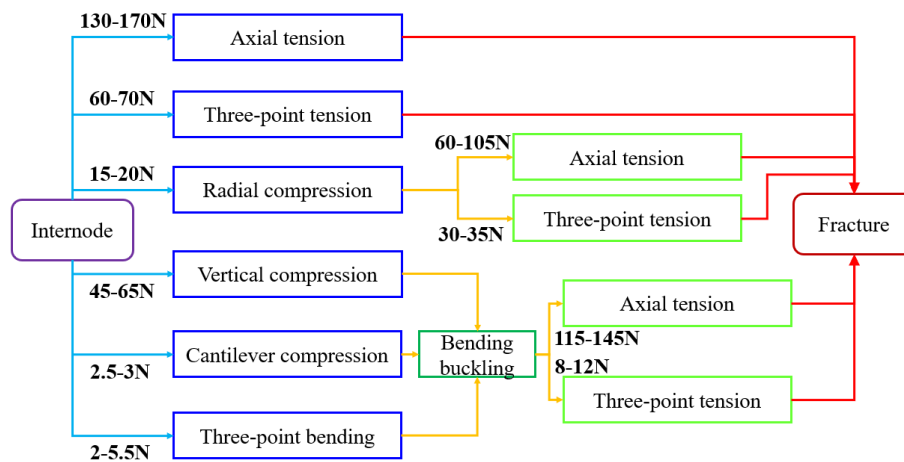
Internode

130-170N
Axial tension

60-70N
Three-point tension

15-20N
Radial compression

60-105N
Axial tension

30-35N
Three-point tension

Fracture

45-65N
Vertical compression

2.5-3N
Cantilever compression

Bending buckling

2-5.5N
Three-point bending

115-145N
Axial tension

8-12N
Three-point tension